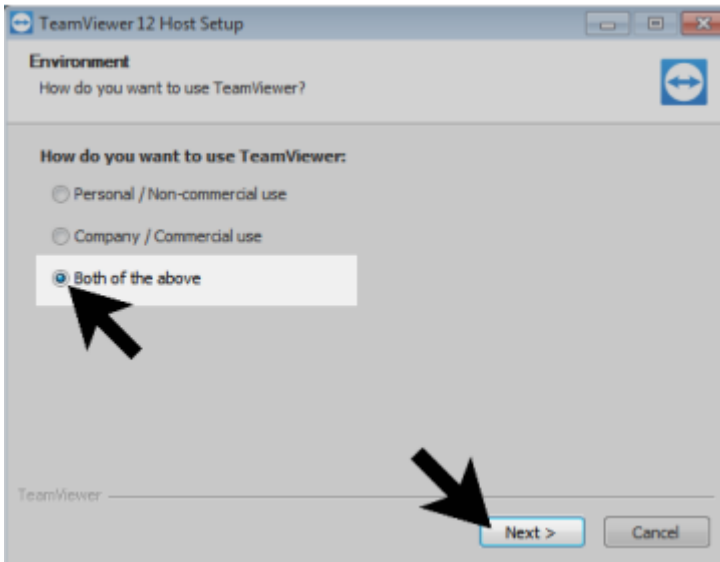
TeamViewer 12 Host Setup

Environment
How do you want to use TeamViewer?

How do you want to use TeamViewer:

Personal / Non-commercial use

Company / Commercial use

Both of the above

TeamViewer

Next >

Cancel